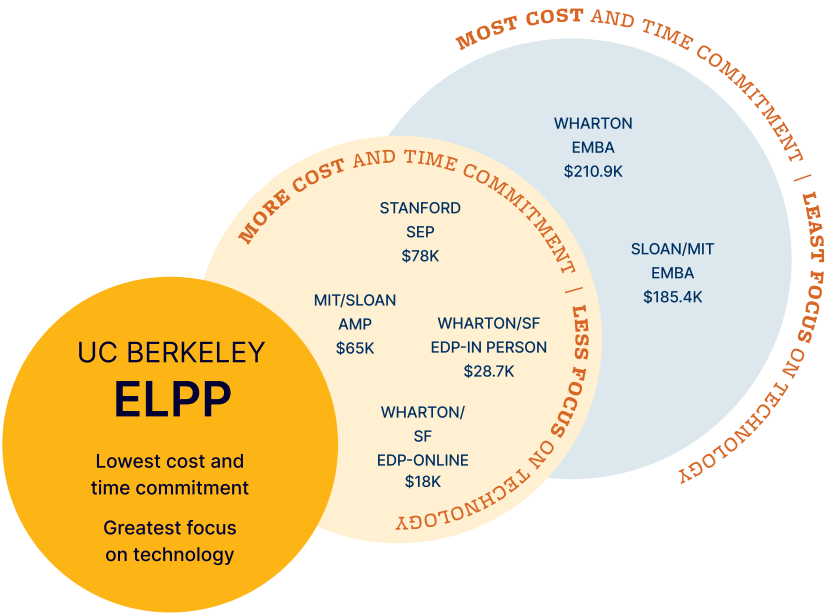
MOST COST AND TIME COMMITMENT | LEAST FOCUS ON TECHNOLOGY

WHARTON EMBA $210.9K

SLOAN/MIT EMBA $185.4K

MORE COST AND TIME COMMITMENT | LESS FOCUS ON TECHNOLOGY

STANFORD SEP $78K

MIT/SLOAN AMP $65K

WHARTON/SF EDP-IN PERSON $28.7K

WHARTON/ SF EDP-ONLINE $18K

UC BERKELEY
ELPP

Lowest cost and time commitment

Greatest focus on technology